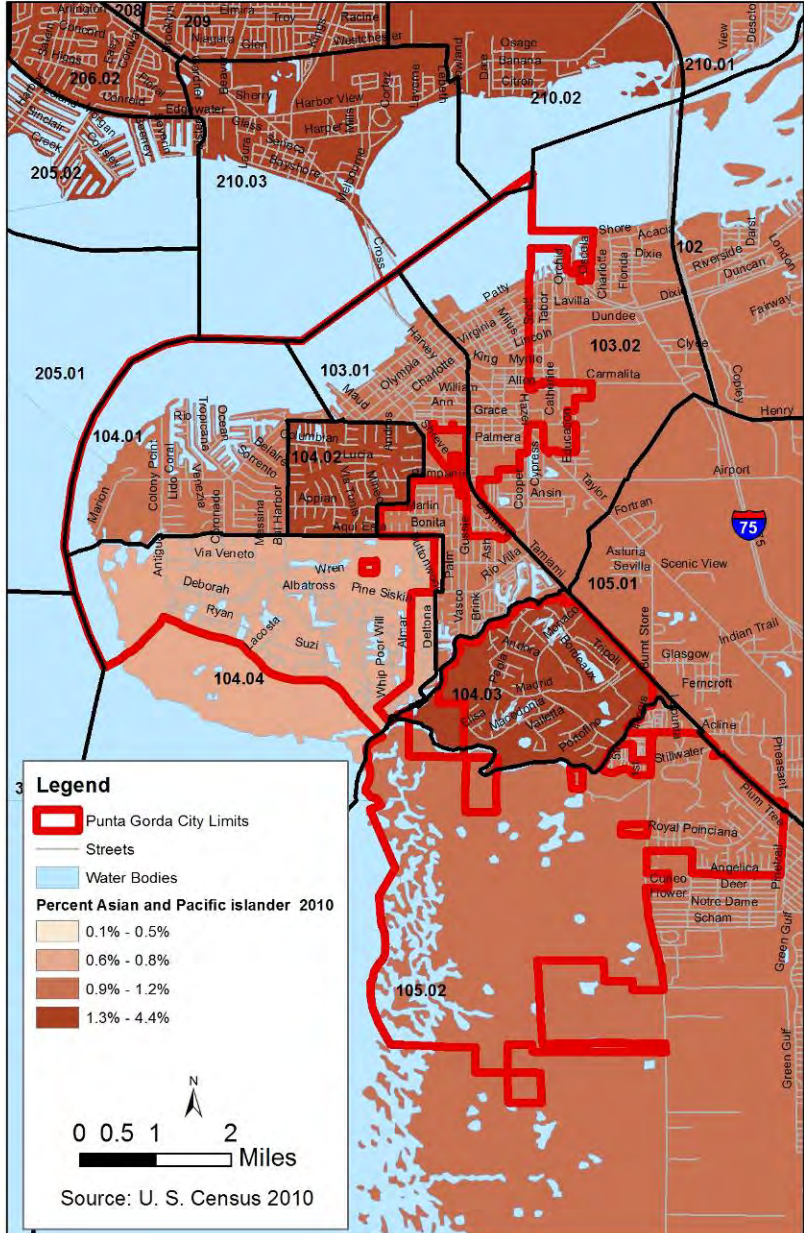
208
209
Elmira
Troy
Racine
Concord
Niagara
Glen
Westchester
206.02
Conreid
Harbor View
Osage
Banana
Citron
Edgewater
Sherry
Harper
Corley
Laverne
Sinclair
Creek
210.02
210.01
View
Desoto
205.02
Shore
Acacia
210.03
Cross
Orchid
Charlotte
Florida
Dixie
Riverside
Duncan
102
Patty
Tabor
Lavilla
Dixie
Fairway
Virginia
Lincoln
Dundee
205.01
103.01
Harvey
Myrtle
103.02
Clyde
Maud
Olympia
Charlotte
King
Allen
Carmalita
William
Copley
Ann
Henry
104.01
Grace
Hazel
Palmera
Catherine
Columbian
104.02
Education
Ocean
Tropicana
Sorrento
Appian
Cypress
Airport
Ansin
Taylor
Colony Point
Lido Court
Venezia
Coronado
Messina
Bal Harbor
Aqui Esta
Bonita
Fortran
Jarlin
Cooper
Marion
75
Via Veneto
Wren
Antigua
Palm
Gussie
Ash
Rio Villa
Tamiami
Asturia
Sevilla
Scenic View
Deborah
Albatross
Pine Siskin
105.01
Ryan
Suzi
Lacosta
Whip Poor Will
Almar
Deltona
Vasco
Brink
Monaco
Andorra
Tripoli
Burnt Store
Indian Trail
Glasgow
104.04
Madrid
Ferncroft
104.03
Macedonia
Valletta
Acline
Stillwater
Legend
Punta Gorda City Limits
Streets
Water Bodies
Percent Asian and Pacific islander 2010
0.1% - 0.5%
0.6% - 0.8%
0.9% - 1.2%
1.3% - 4.4%
Royal Poinciana
Plum Tree
Pheasant
Angelica
Deer
Cuneo
Flower
Notre Dame
Scham
Green Gulf
105.02
Green Gulf
N
0 0.5 1 2
Miles
Source: U. S. Census 2010